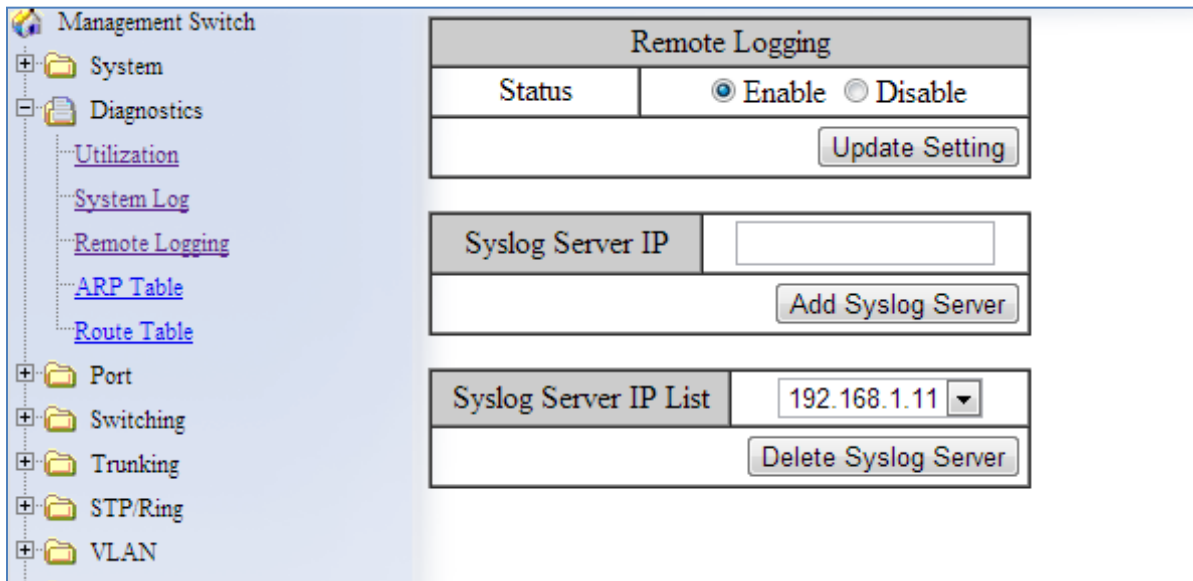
Management Switch
System
Diagnostics
Utilization
System Log
Remote Logging
ARP Table
Route Table
Port
Switching
Trunking
STP/Ring
VLAN

| Remote Logging | |
|---|---|
| Status | Enable Disable |
| | Update Setting |

| Syslog Server IP | |
|---|---|
| | Add Syslog Server |

| Syslog Server IP List | 192.168.1.11 |
|---|---|
| | Delete Syslog Server |